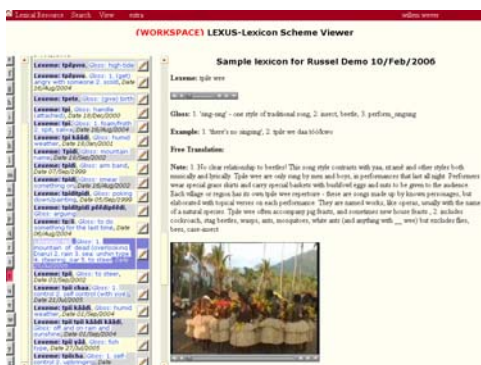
Lexical Resource Search View extra willem wevers

(WORKSPACE) LEXUS-Lexicon Scheme Viewer

Lexeme: tpilyeva Gloss: high tide

Lexeme: tpilyeva Gloss: 1. (get) angry with someone 2. scold, Date 26/Aug/2004

Lexeme: tpete Gloss: (grow) birth

Lexeme: tpi Gloss: hardship (attached), Date 18/Dec/2000

Lexeme: tpi Gloss: 1. foam/froth 2. spit, saliva, Date 26/Aug/2004

Lexeme: tpi kàkà Gloss: humid weather, Date 18/Sep/2001

Lexeme: tpidi Gloss: mountain name, Date 18/Sep/2002

Lexeme: tpidi Gloss: arm band, Date 07/Sep/2006

Lexeme: tpidi Gloss: smear something on, Date 18/Aug/2002

Lexeme: tpidipidi Gloss: going down/parting, Date 05/Sep/2000

Lexeme: tpidipidi pidipidi Gloss: arguing

Lexeme: tpili Gloss: to do something for the last time, Date 26/Aug/2004

Lexeme: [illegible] Gloss: 1. mountain of dead (overlooking Dianu) 2. rain 3. sea, under tide 4. steering car 5. to steer

Lexeme: tpili Gloss: to steer, Date 03/Sep/2002

Lexeme: tpii chaa Gloss: 1. control 2. self control (with eve), Date 22/Jul/2005

Lexeme: tpi kàkà Gloss: humid weather, Date 01/Sep/2004

Lexeme: tpi tpi kàkà kàkà Gloss: off and on rain and sunshine, Date 01/Sep/2004

Lexeme: tpi yiù Gloss: fish type, Date 27/Jul/2005

Lexeme: tpicha Gloss: 1. self-control 2. self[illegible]

Sample lexicon for Russel Demo 10/Feb/2006

Lexeme: tpile were

Gloss: 1. 'sing-sing' - one style of traditional song, 2. insect, beetle, 3. perform_singing

Example: 1. 'there's no singing', 2. tpile we daa tòòlòwo

Free Translation:

Note: 1. No clear relationship to beetles! This song style contrasts with yan, nàmèl and other styles both musically and lyrically. Tpile were are only sung by men and boys, in performances that last all night. Performers wear special grass skirts and carry special baskets with buddlejof eggs and nuts to give to the audience. Each village or region has its own tpile wee repertoire - these are songs made up by known personages, but elaborated with topical verses on each performance. They are named works, like operas, usually with the name of a natural species. Tpile wee often accompany pig feasts, and sometimes new house feasts, 2. includes cockroach, stag beetles, wasps, ants, mosquitoes, white ants (and anything with __ wee) but excludes flies, bees, cane-insect